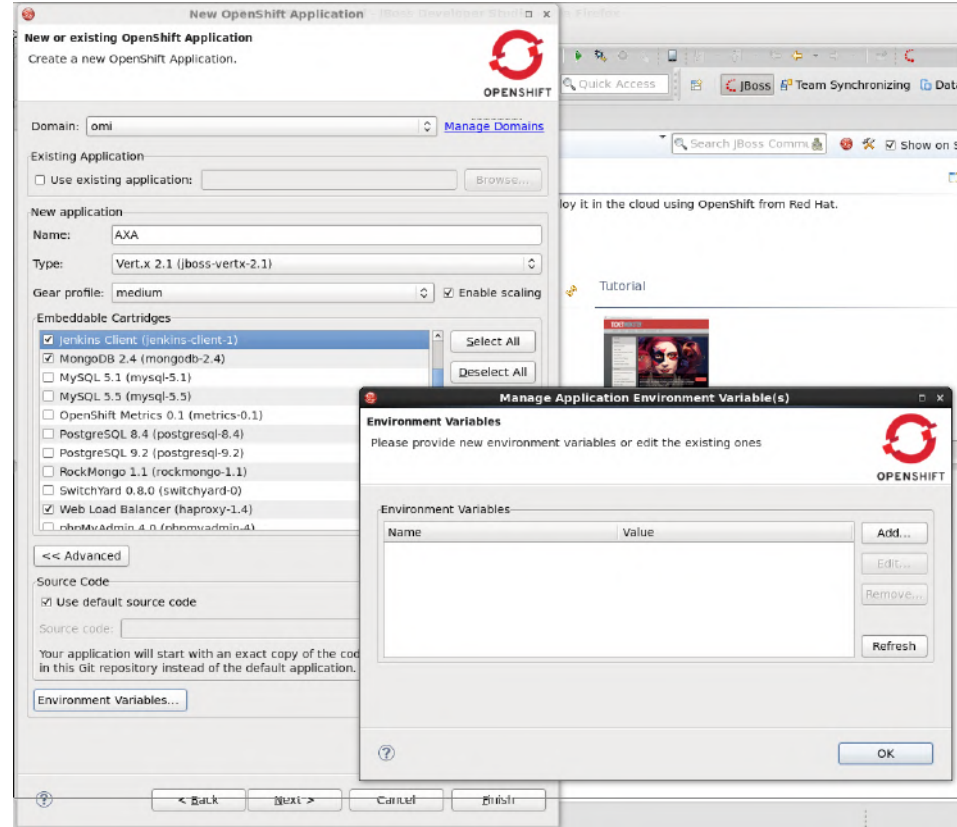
New OpenShift Application

New or existing OpenShift Application
Create a new OpenShift Application.

OPENSHIFT

Domain: omi
Manage Domains

Existing Application
Use existing application:
Browse...

New application
Name: AXA
Type: Vert.x 2.1 (jboss-vertx-2.1)
Gear profile: medium
Enable scaling

Embeddable Cartridges
Jenkins Client (jenkins-client-1)
MongoDB 2.4 (mongodb-2.4)
MySQL 5.1 (mysql-5.1)
MySQL 5.5 (mysql-5.5)
OpenShift Metrics 0.1 (metrics-0.1)
PostgreSQL 8.4 (postgresql-8.4)
PostgreSQL 9.2 (postgresql-9.2)
RockMongo 1.1 (rockmongo-1.1)
SwitchYard 0.8.0 (switchyard-0)
Web Load Balancer (haproxy-1.4)
phpMyAdmin 4.0 (phpmyadmin-4)

Select All
Deselect All

<< Advanced

Source Code
Use default source code
Source code:
Your application will start with an exact copy of the cod
in this Git repository instead of the default application.

Environment Variables...

< Back
Next >
Cancel
Finish

Quick Access
JBoss
Team Synchronizing
Data
Search JBoss Commu
Show on
loy it in the cloud using OpenShift from Red Hat.
Tutorial

Manage Application Environment Variable(s)

Environment Variables
Please provide new environment variables or edit the existing ones

OPENSHIFT

Environment Variables
| Name | Value |
|---|---|

Add...
Edit...
Remove...
Refresh

OK